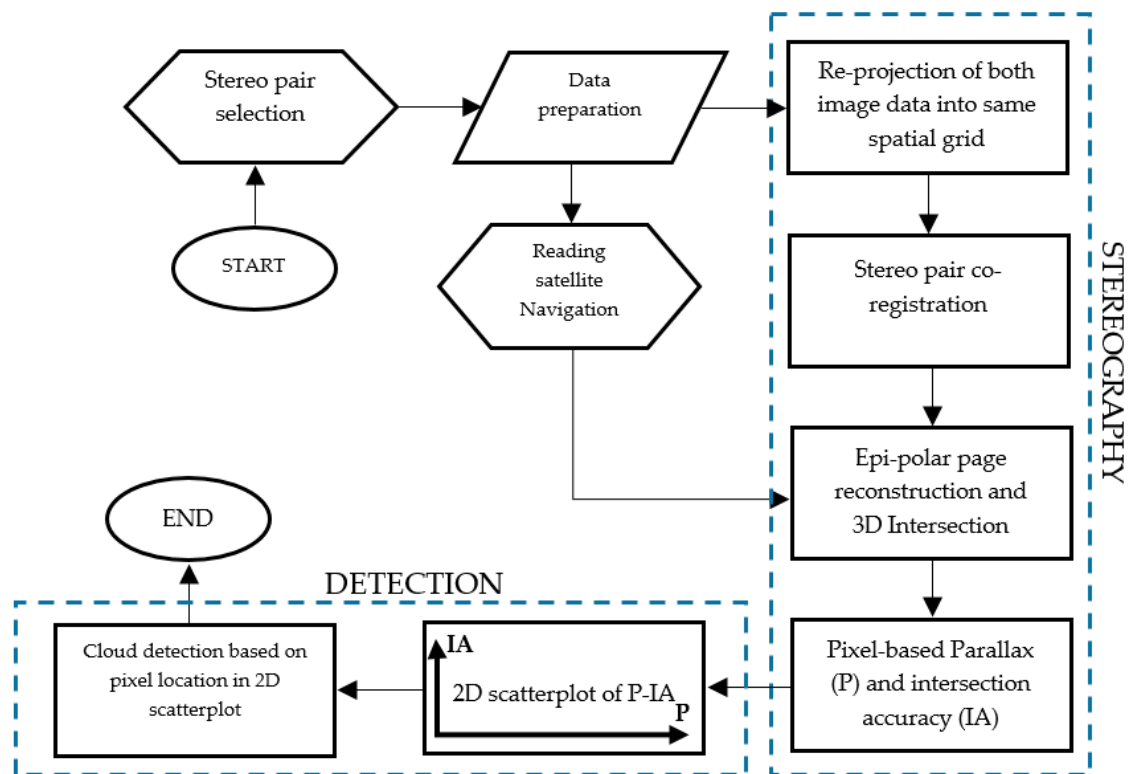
Stereo pair selection

START

Data preparation

Reading satellite Navigation

Re-projection of both image data into same spatial grid

Stereo pair co-registration

Epi-polar page reconstruction and 3D Intersection

Pixel-based Parallax (P) and intersection accuracy (IA)

STEREOGRAPHY

END

DETECTION

Cloud detection based on pixel location in 2D scatterplot

IA

2D scatterplot of P-IA

P